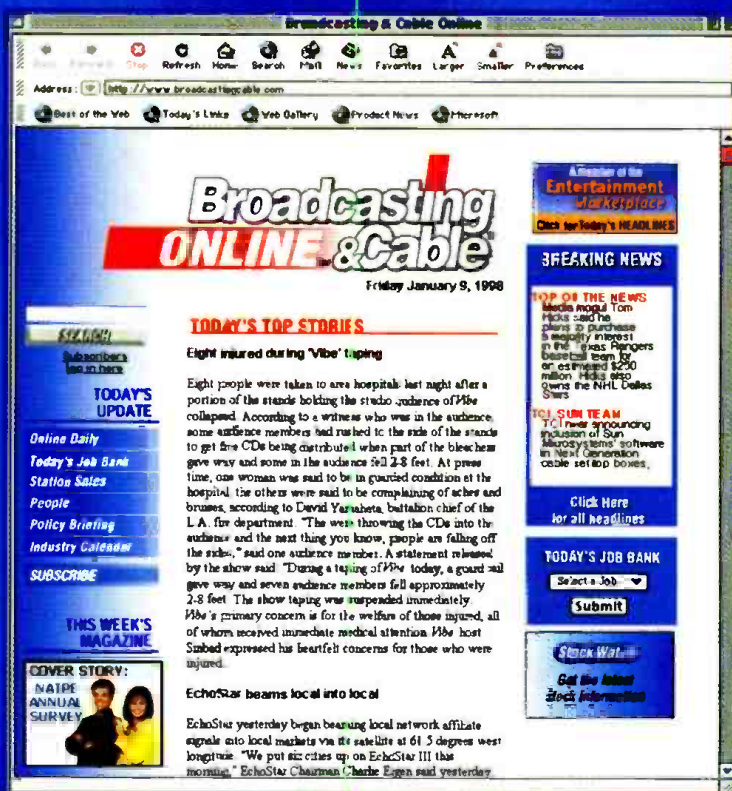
Broadcasting & Cable Online

Back Forward Stop Refresh Home Search Mail News Favorites Larger Smaller Preferences

Address: http://www.broadcastingcable.com

Best of the Web Today's Links Web Gallery Product News Microsoft

Broadcasting ONLINE &Cable

Friday January 9, 1998

SEARCH

Subscribers log in here

TODAY'S UPDATE

Online Daily
Today's Job Bank
Station Sales
People
Policy Briefing
Industry Calendar
SUBSCRIBE

THIS WEEK'S MAGAZINE

COVER STORY: NATPE ANNUAL SURVEY

TODAY'S TOP STORIES

Eight injured during 'Vibe' taping

Eight people were taken to area hospitals last night after a portion of the stands holding the studio audience of Vibe collapsed. According to a witness who was in the audience, some audience members had rushed to the side of the stands to get free CDs being distributed when part of the bleachers gave way and some in the audience fell 2-8 feet. At press time, one woman was said to be in guarded condition at the hospital; the others were said to be complaining of aches and bruises, according to David Yamaheta, battalion chief of the L.A. fire department. "The were throwing the CDs into the audience and the next thing you know, people are falling off the sides," said one audience member. A statement released by the show said: "During a taping of Vibe today, a guard rail gave way and seven audience members fell approximately 2-8 feet. The show taping was suspended immediately. Vibe's primary concern is for the welfare of those injured, all of whom received immediate medical attention. Vibe host Sinbad expressed his heartfelt concerns for those who were injured.

EchoStar beams local into local

EchoStar yesterday began beaming local network affiliate signals into local markets via its satellite at 61.5 degrees west longitude. "We put six cities up on EchoStar III this morning," EchoStar Chairman Charlie Ergen said yesterday

A Member of the Entertainment Marketplace
Click for Today's HEADLINES

BREAKING NEWS

TOP OF THE NEWS
Media mogul Tom Hicks said he plans to purchase a majority interest in the Texas Rangers baseball team for an estimated $250 million. Hicks also owns the NHL Dallas Stars

TCI, SUN TEAM
TCI near announcing inclusion of Sun Microsystems' software in Next Generation cable settop boxes.

Click Here for all headlines

TODAY'S JOB BANK

Select a Job

Submit

Stock Watch
Get the latest Stock Information